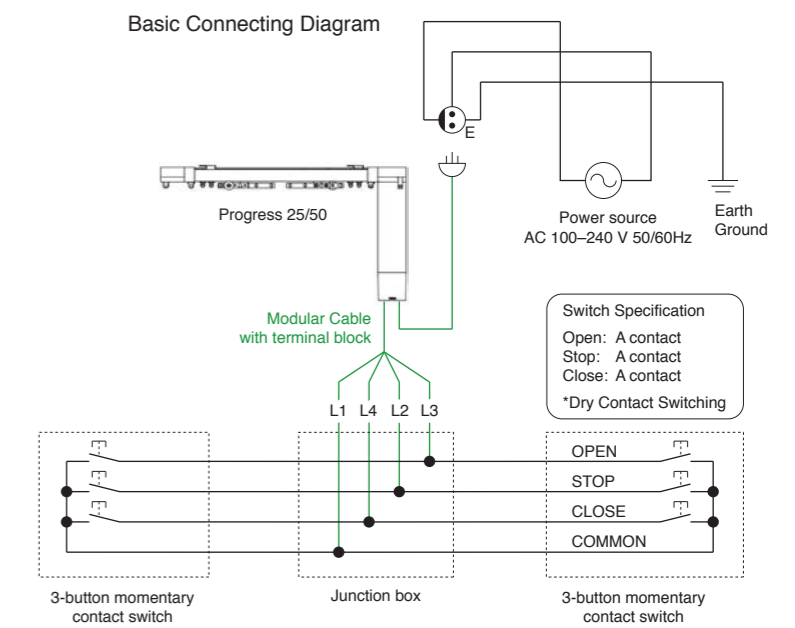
Basic Connecting Diagram

E

Progress 25/50

Power source
AC 100–240 V 50/60Hz

Earth
Ground

Modular Cable
with terminal block

Switch Specification
Open: A contact
Stop: A contact
Close: A contact

*Dry Contact Switching

L1 L4 L2 L3

OPEN
STOP
CLOSE
COMMON

3-button momentary
contact switch

Junction box

3-button momentary
contact switch